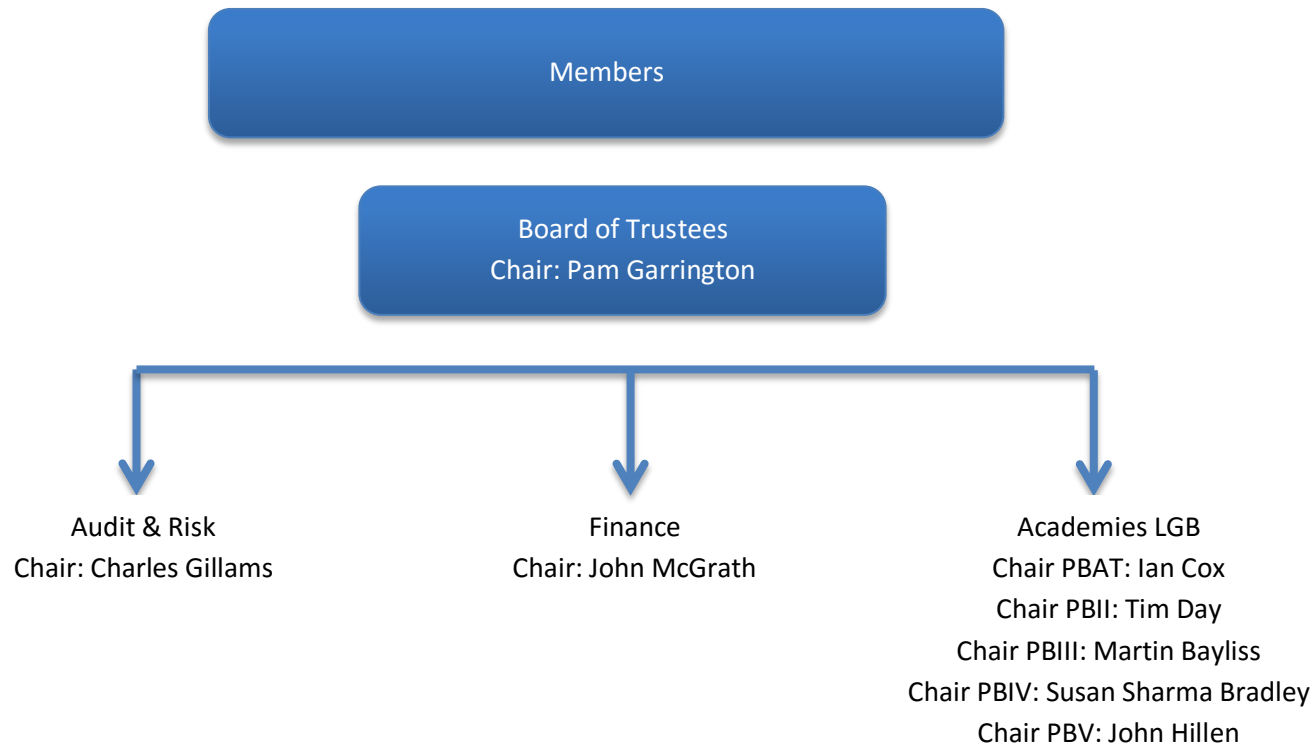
Members

Board of Trustees
Chair: Pam Garrington

Audit & Risk
Chair: Charles Gillams

Finance
Chair: John McGrath

Academies LGB
Chair PBAT: Ian Cox
Chair PBII: Tim Day
Chair PBIII: Martin Bayliss
Chair PBIV: Susan Sharma Bradley
Chair PBV: John Hillen